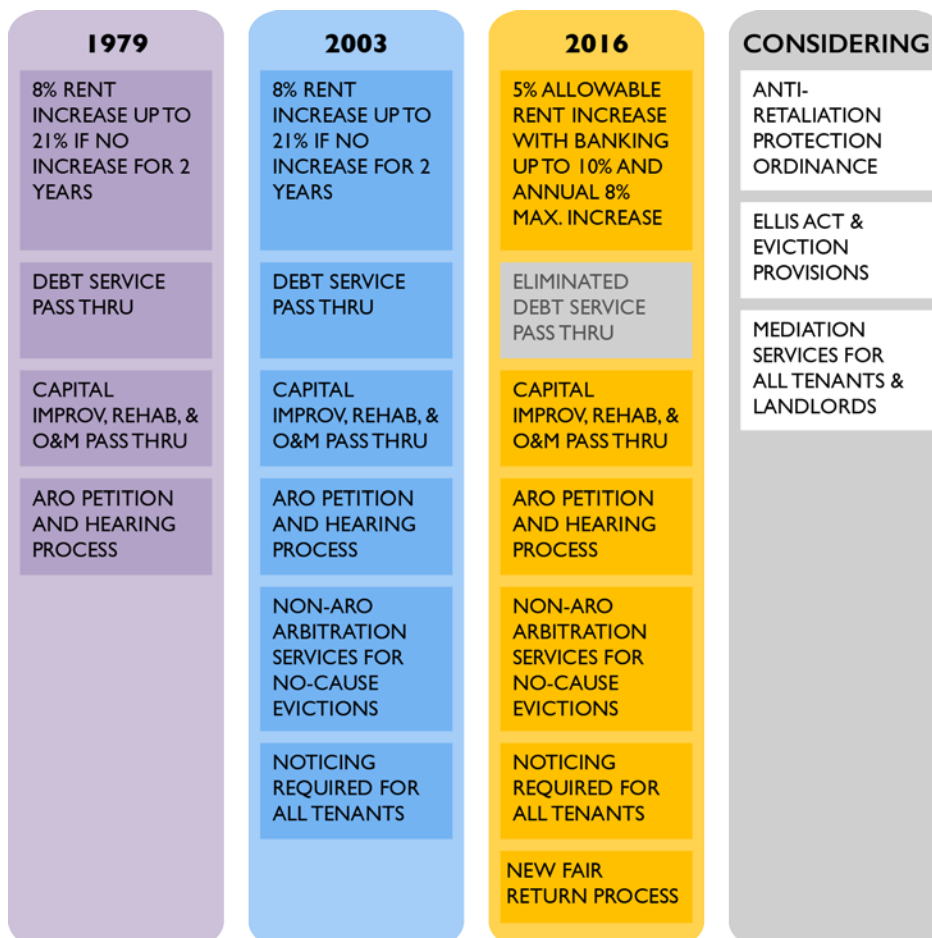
1979

8% RENT INCREASE UP TO 21% IF NO INCREASE FOR 2 YEARS

DEBT SERVICE PASS THRU

CAPITAL IMPROV, REHAB, & O&M PASS THRU

ARO PETITION AND HEARING PROCESS

2003

8% RENT INCREASE UP TO 21% IF NO INCREASE FOR 2 YEARS

DEBT SERVICE PASS THRU

CAPITAL IMPROV, REHAB, & O&M PASS THRU

ARO PETITION AND HEARING PROCESS

NON-ARO ARBITRATION SERVICES FOR NO-CAUSE EVICTIONS

NOTICING REQUIRED FOR ALL TENANTS

2016

5% ALLOWABLE RENT INCREASE WITH BANKING UP TO 10% AND ANNUAL 8% MAX. INCREASE

ELIMINATED DEBT SERVICE PASS THRU

CAPITAL IMPROV, REHAB, & O&M PASS THRU

ARO PETITION AND HEARING PROCESS

NON-ARO ARBITRATION SERVICES FOR NO-CAUSE EVICTIONS

NOTICING REQUIRED FOR ALL TENANTS

NEW FAIR RETURN PROCESS

CONSIDERING

ANTI-RETALIATION PROTECTION ORDINANCE

ELLIS ACT & EVICTION PROVISIONS

MEDIATION SERVICES FOR ALL TENANTS & LANDLORDS